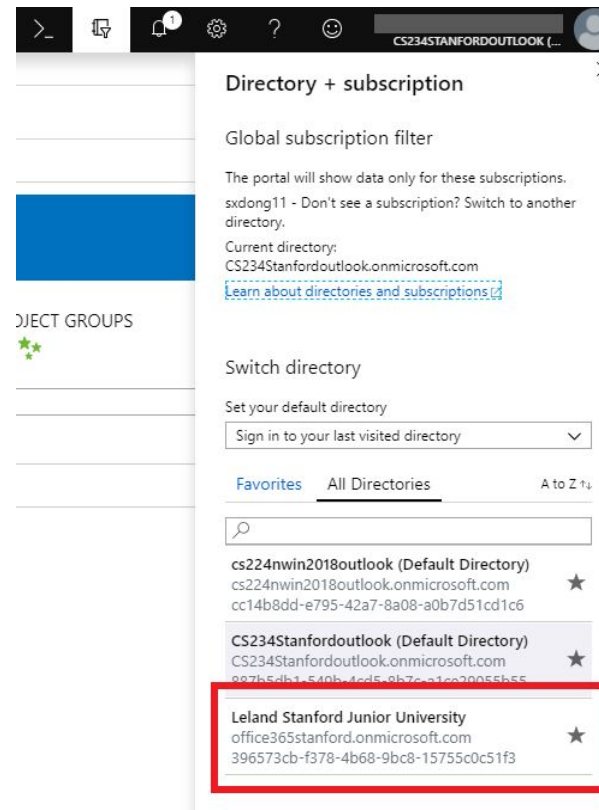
>_ 1 ? CS234STANFORDOUTLOOK (...

Directory + subscription

Global subscription filter

The portal will show data only for these subscriptions.
sxdong11 - Don't see a subscription? Switch to another directory.
Current directory:
CS234Stanfordoutlook.onmicrosoft.com
Learn about directories and subscriptions

JECT GROUPS

Switch directory

Set your default directory
Sign in to your last visited directory

Favorites All Directories A to Z

cs224nwin2018outlook (Default Directory)
cs224nwin2018outlook.onmicrosoft.com
cc14b8dd-e795-42a7-8a08-a0b7d51cd1c6

CS234Stanfordoutlook (Default Directory)
CS234Stanfordoutlook.onmicrosoft.com
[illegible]

Leland Stanford Junior University
office365stanford.onmicrosoft.com
396573cb-f378-4b68-9bc8-15755c0c51f3